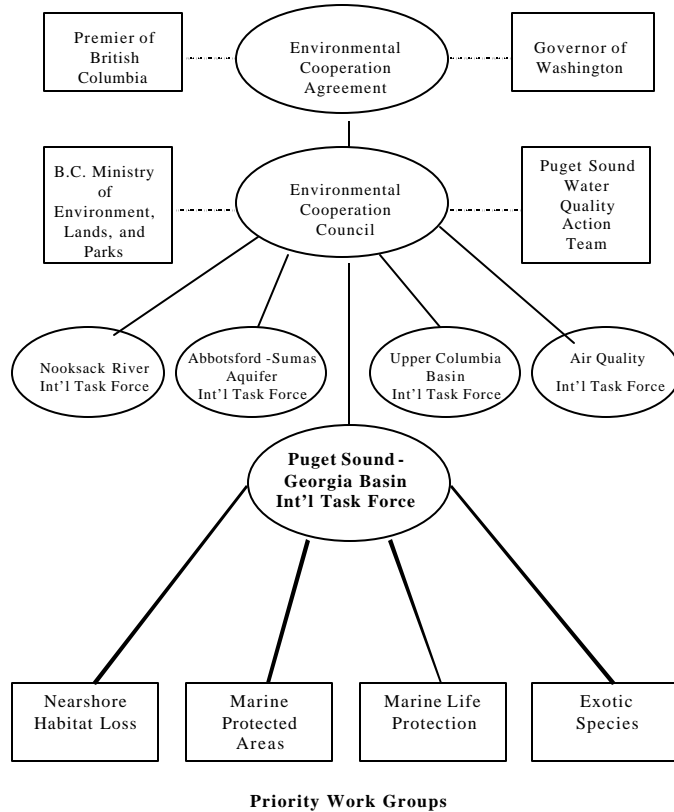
Premier of British Columbia

Environmental Cooperation Agreement

Governor of Washington

B.C. Ministry of Environment, Lands, and Parks

Environmental Cooperation Council

Puget Sound Water Quality Action Team

Nooksack River Int'l Task Force

Abbotsford -Sumas Aquifer Int'l Task Force

Upper Columbia Basin Int'l Task Force

Air Quality Int'l Task Force

Puget Sound - Georgia Basin Int'l Task Force

Nearshore Habitat Loss

Marine Protected Areas

Marine Life Protection

Exotic Species

Priority Work Groups